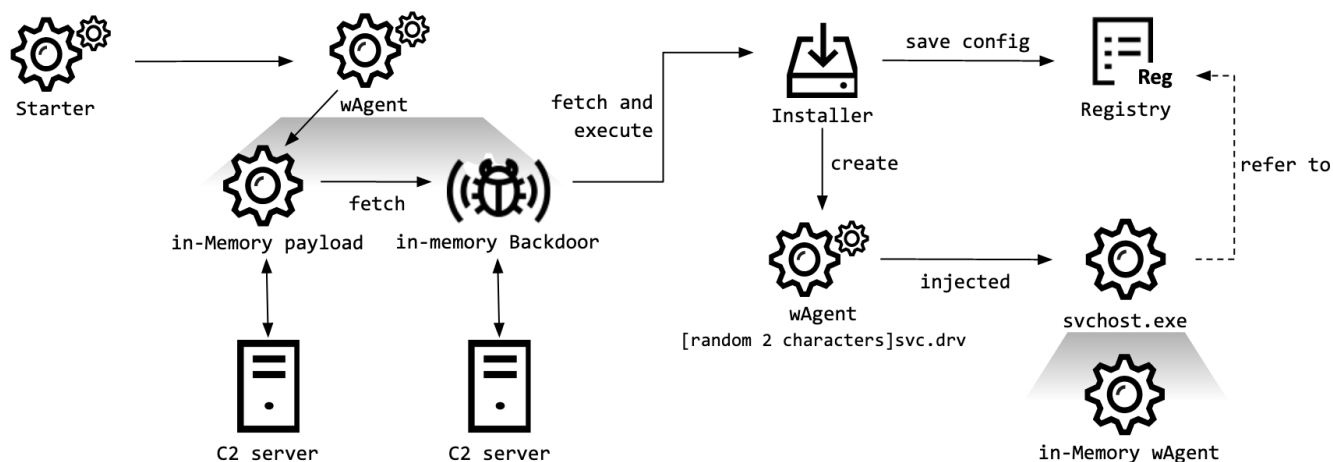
Starter

wAgent

in-Memory payload

fetch

in-memory Backdoor

C2 server

C2 server

fetch and execute

Installer

save config

Reg

Registry

create

wAgent
[random 2 characters]svc.drv

injected

svchost.exe

refer to

in-Memory wAgent